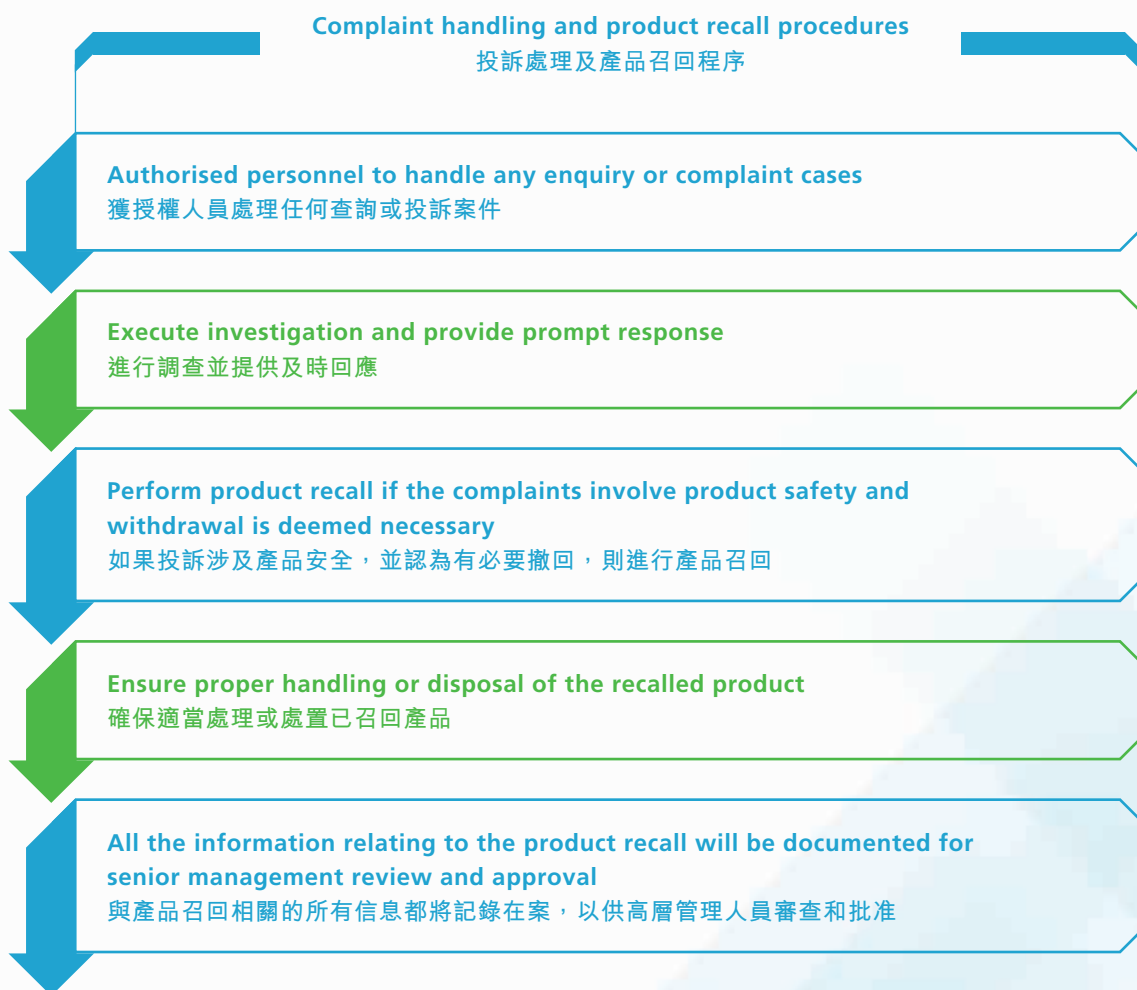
Complaint handling and product recall procedures
投訴處理及產品召回程序

Authorised personnel to handle any enquiry or complaint cases
獲授權人員處理任何查詢或投訴案件

Execute investigation and provide prompt response
進行調查並提供及時回應

Perform product recall if the complaints involve product safety and withdrawal is deemed necessary
如果投訴涉及產品安全，並認為有必要撤回，則進行產品召回

Ensure proper handling or disposal of the recalled product
確保適當處理或處置已召回產品

All the information relating to the product recall will be documented for senior management review and approval
與產品召回相關的所有信息都將記錄在案，以供高層管理人員審查和批准